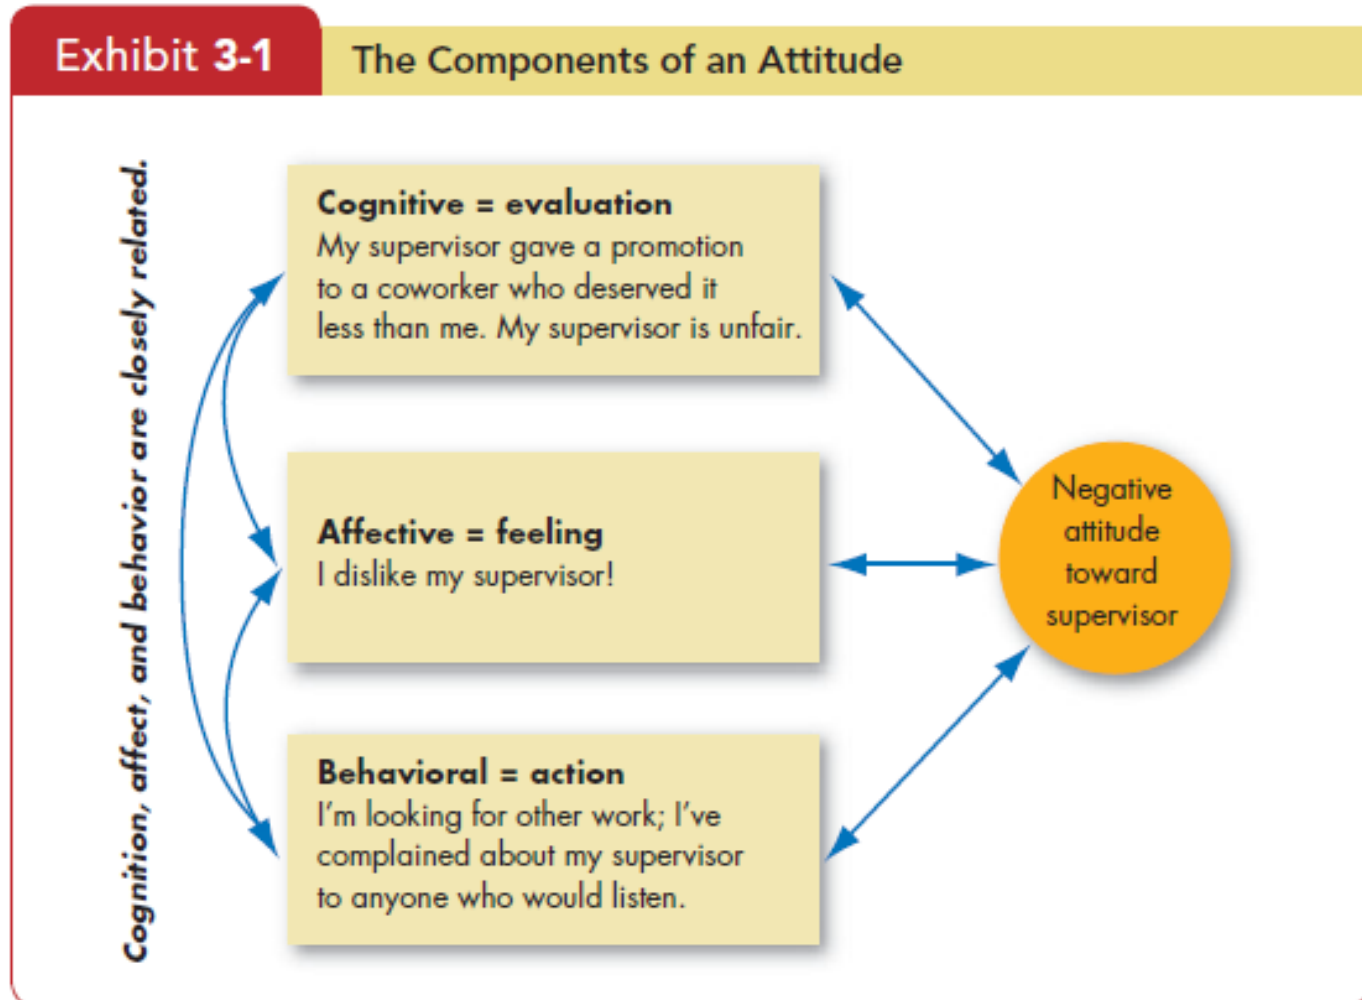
Exhibit 3-1 The Components of an Attitude

Cognition, affect, and behavior are closely related.

Cognitive = evaluation
My supervisor gave a promotion to a coworker who deserved it less than me. My supervisor is unfair.

Affective = feeling
I dislike my supervisor!

Behavioral = action
I'm looking for other work; I've complained about my supervisor to anyone who would listen.

Negative attitude toward supervisor